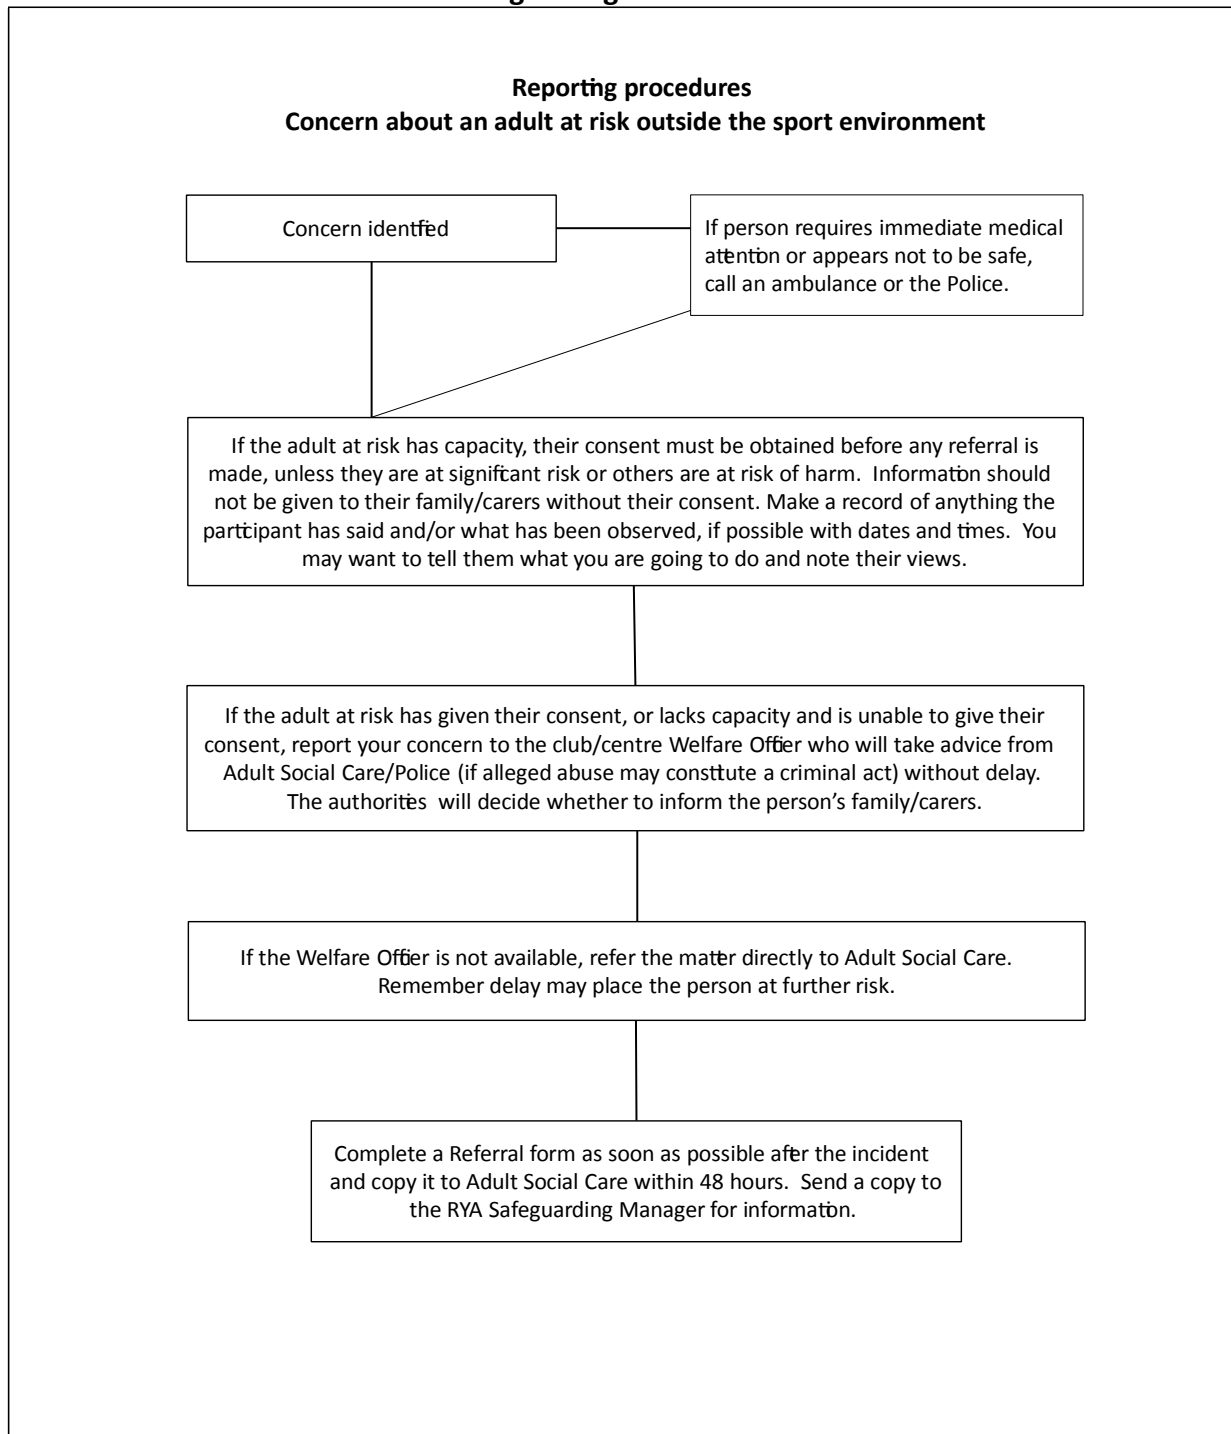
Reporting procedures
Concern about an adult at risk outside the sport environment

Concern identified

If person requires immediate medical attention or appears not to be safe, call an ambulance or the Police.

If the adult at risk has capacity, their consent must be obtained before any referral is made, unless they are at significant risk or others are at risk of harm. Information should not be given to their family/carers without their consent. Make a record of anything the participant has said and/or what has been observed, if possible with dates and times. You may want to tell them what you are going to do and note their views.

If the adult at risk has given their consent, or lacks capacity and is unable to give their consent, report your concern to the club/centre Welfare Officer who will take advice from Adult Social Care/Police (if alleged abuse may constitute a criminal act) without delay. The authorities will decide whether to inform the person's family/carers.

If the Welfare Officer is not available, refer the matter directly to Adult Social Care. Remember delay may place the person at further risk.

Complete a Referral form as soon as possible after the incident and copy it to Adult Social Care within 48 hours. Send a copy to the RYA Safeguarding Manager for information.